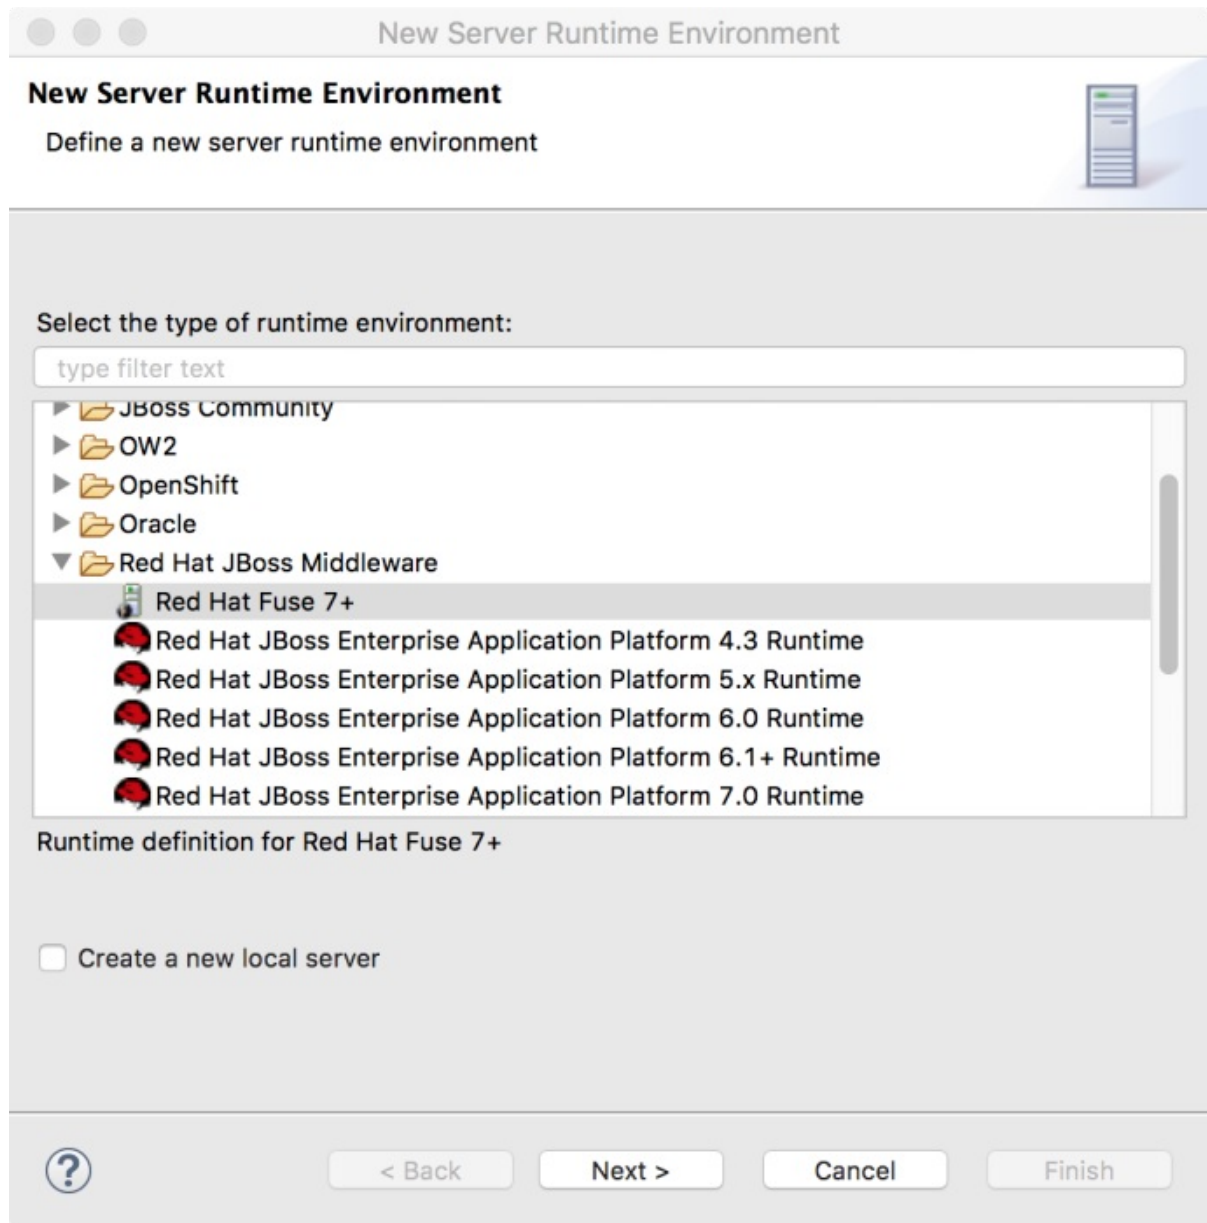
New Server Runtime Environment

New Server Runtime Environment

Define a new server runtime environment

Select the type of runtime environment:

type filter text

JBoss Community
OW2
OpenShift
Oracle
Red Hat JBoss Middleware
Red Hat Fuse 7+
Red Hat JBoss Enterprise Application Platform 4.3 Runtime
Red Hat JBoss Enterprise Application Platform 5.x Runtime
Red Hat JBoss Enterprise Application Platform 6.0 Runtime
Red Hat JBoss Enterprise Application Platform 6.1+ Runtime
Red Hat JBoss Enterprise Application Platform 7.0 Runtime

Runtime definition for Red Hat Fuse 7+

Create a new local server

?

< Back

Next >

Cancel

Finish